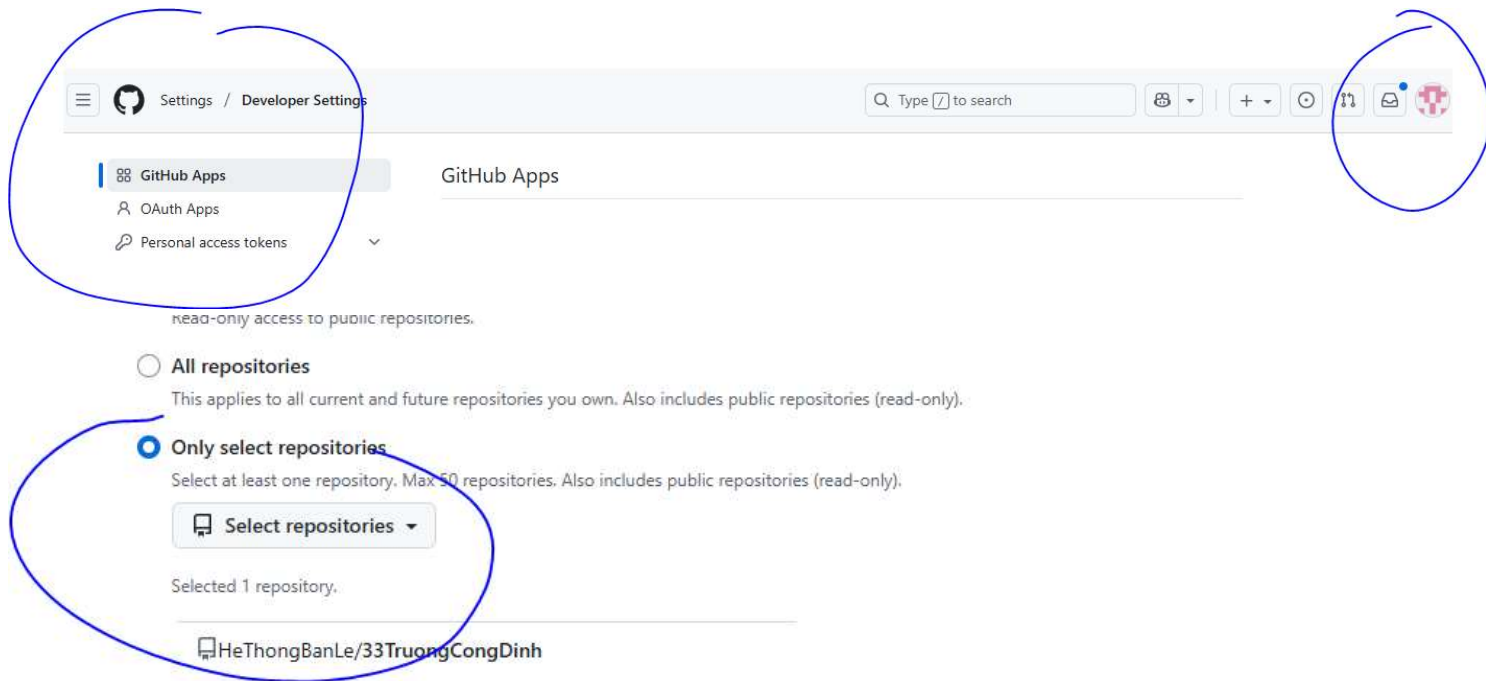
Settings / Developer Settings

Type / to search

GitHub Apps
OAuth Apps
Personal access tokens

GitHub Apps

Read-only access to public repositories.

All repositories
This applies to all current and future repositories you own. Also includes public repositories (read-only).

Only select repositories
Select at least one repository. Max 50 repositories. Also includes public repositories (read-only).

Select repositories

Selected 1 repository.

HeThongBanLe/33TruongCongDinh